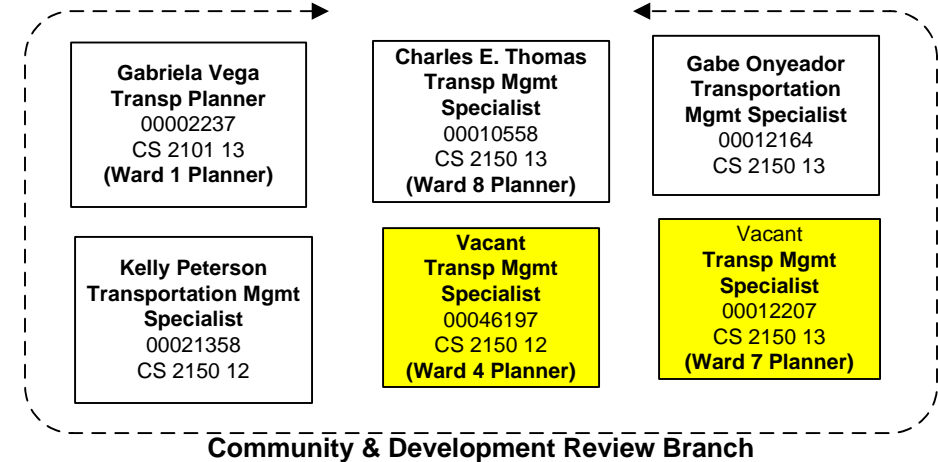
Gabriela Vega
Transp Planner
00002237
CS 2101 13
(Ward 1 Planner)

Charles E. Thomas
Transp Mgmt Specialist
00010558
CS 2150 13
(Ward 8 Planner)

Gabe Onyeador
Transportation Mgmt Specialist
00012164
CS 2150 13

Kelly Peterson
Transportation Mgmt Specialist
00021358
CS 2150 12

Vacant
Transp Mgmt Specialist
00046197
CS 2150 12
(Ward 4 Planner)

Vacant
Transp Mgmt Specialist
00012207
CS 2150 13
(Ward 7 Planner)

Community & Development Review Branch